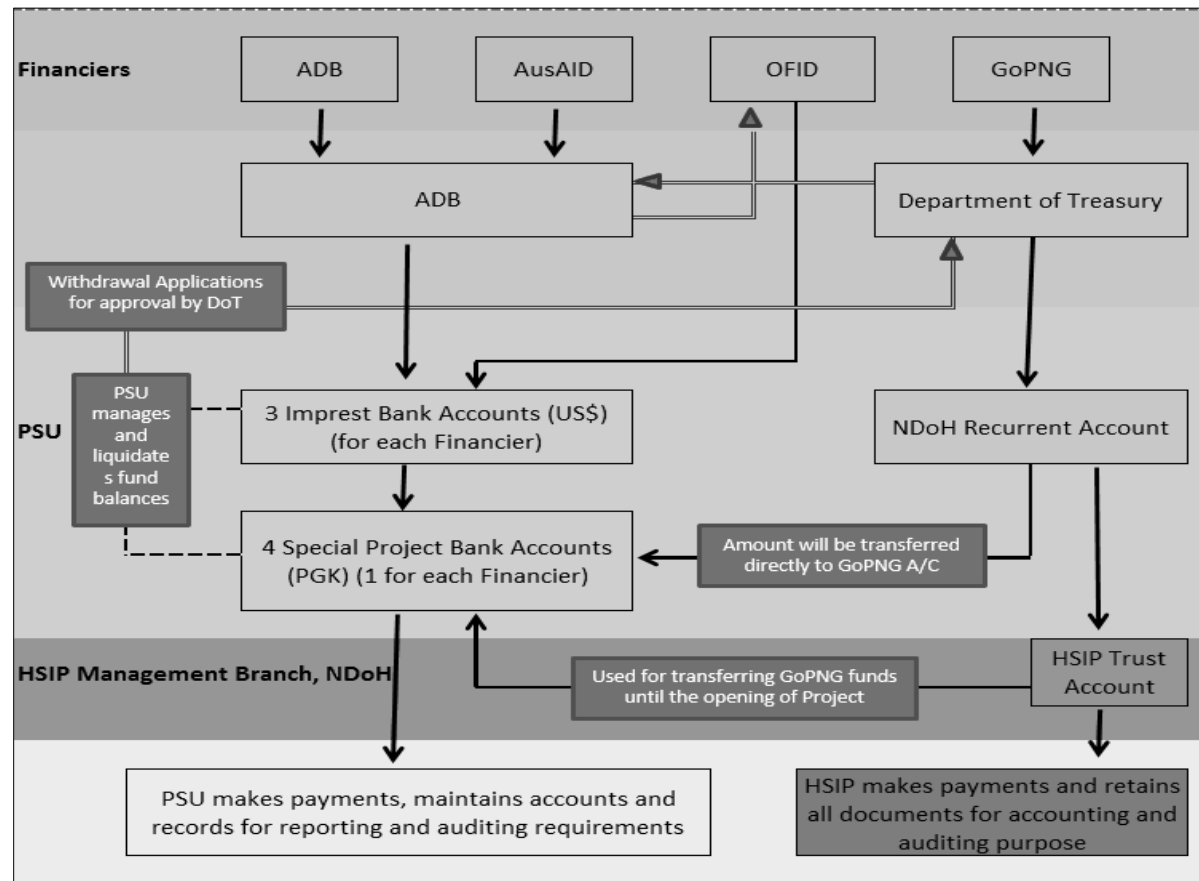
Financiers

ADB

AusAID

OFID

GoPNG

ADB

Department of Treasury

Withdrawal Applications for approval by DoT

PSU

PSU manages and liquidates fund balances

3 Impress Bank Accounts (US$) (for each Financier)

NDoH Recurrent Account

4 Special Project Bank Accounts (PGK) (1 for each Financier)

Amount will be transferred directly to GoPNG A/C

HSIP Management Branch, NDoH

Used for transferring GoPNG funds until the opening of Project

HSIP Trust Account

PSU makes payments, maintains accounts and records for reporting and auditing requirements

HSIP makes payments and retains all documents for accounting and auditing purpose